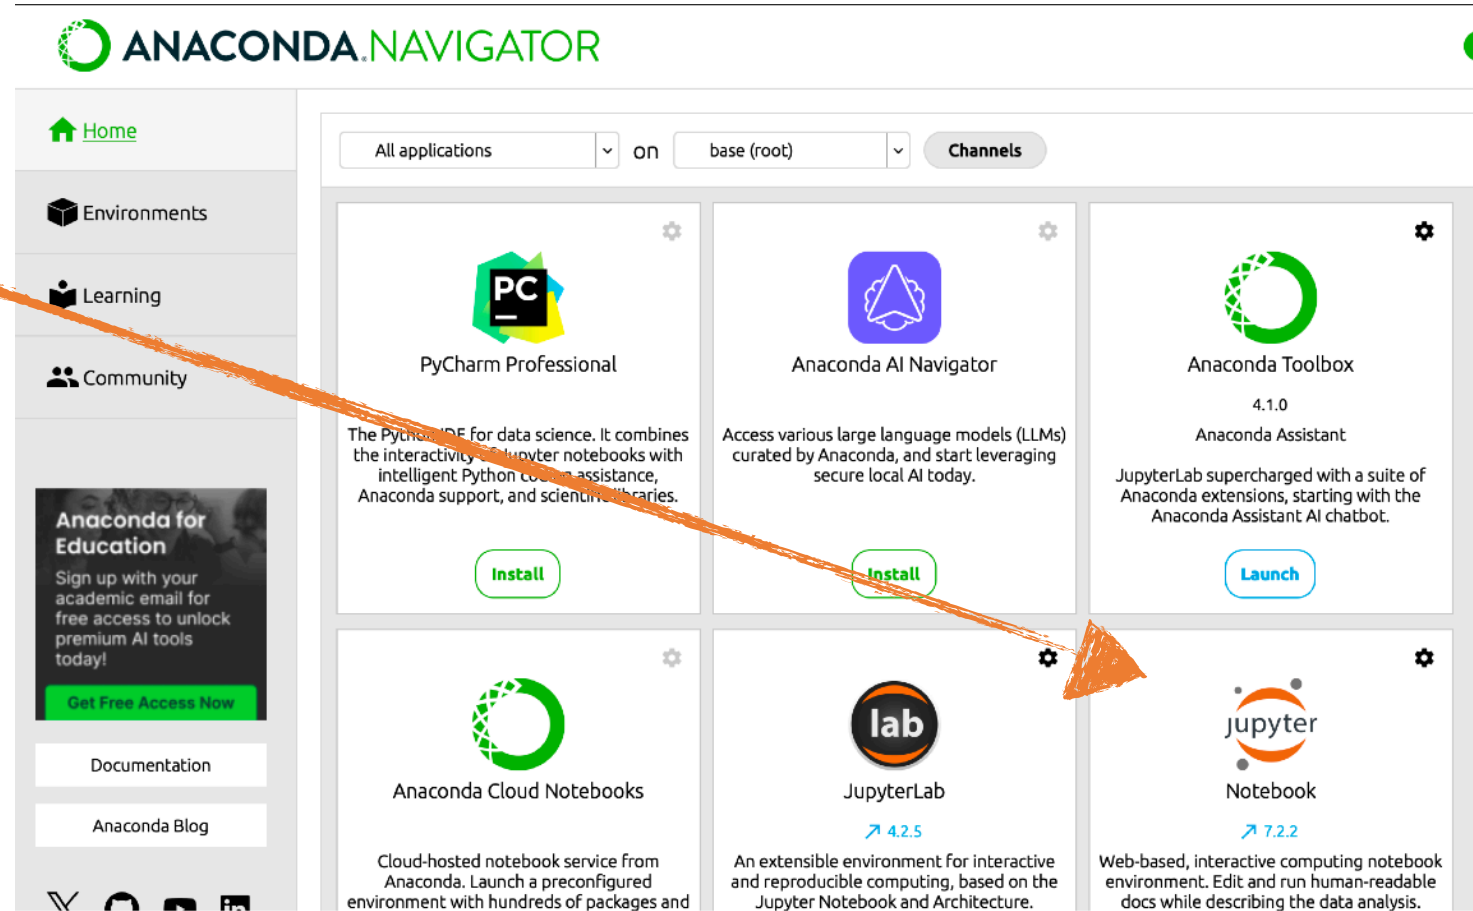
ANACONDA.NAVIGATOR

Home

Environments

Learning

Community

Anaconda for Education

Sign up with your academic email for free access to unlock premium AI tools today!

Get Free Access Now

Documentation

Anaconda Blog

All applications on base (root) Channels

PC

PyCharm Professional

The Py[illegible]IDE for data science. It combines the interactivity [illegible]upyter notebooks with intelligent Python co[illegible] assistance, Anaconda support, and scienti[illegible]braries.

Install

Anaconda AI Navigator

Access various large language models (LLMs) curated by Anaconda, and start leveraging secure local AI today.

Install

Anaconda Toolbox

4.1.0

Anaconda Assistant

JupyterLab supercharged with a suite of Anaconda extensions, starting with the Anaconda Assistant AI chatbot.

Launch

Anaconda Cloud Notebooks

Cloud-hosted notebook service from Anaconda. Launch a preconfigured environment with hundreds of packages and

lab

JupyterLab

↗ 4.2.5

An extensible environment for interactive and reproducible computing, based on the Jupyter Notebook and Architecture.

jupyter

Notebook

↗ 7.2.2

Web-based, interactive computing notebook environment. Edit and run human-readable docs while describing the data analysis.